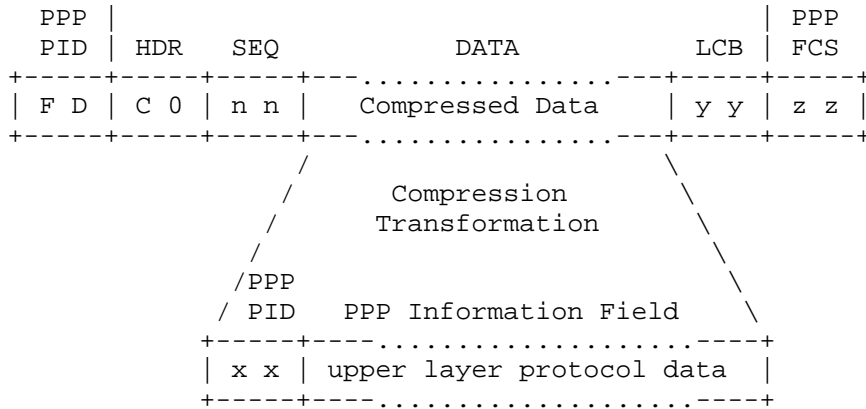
| PPP PID | HDR | SEQ | DATA | LCB | PPP FCS |
|---|---|---|---|---|---|
| F D | C 0 | n n | Compressed Data | y y | z z |

Compression Transformation

| PPP PID | PPP Information Field |
|---|---|
| x x | upper layer protocol data |